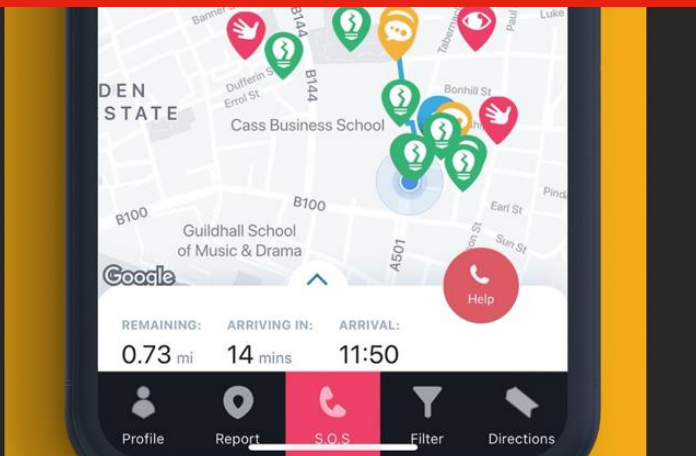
Banner St
B144
Tabernacle
Paul
Luke
DEN
STATE
Dufferin St
Errol St
B144
Bonhill St
Cass Business School
Pind
B100
B100
Earl St
Guildhall School of Music & Drama
Sun St
A501
Google
Help
REMAINING:
0.73 mi
ARRIVING IN:
14 mins
ARRIVAL:
11:50
Profile
Report
S.O.S
Filter
Directions